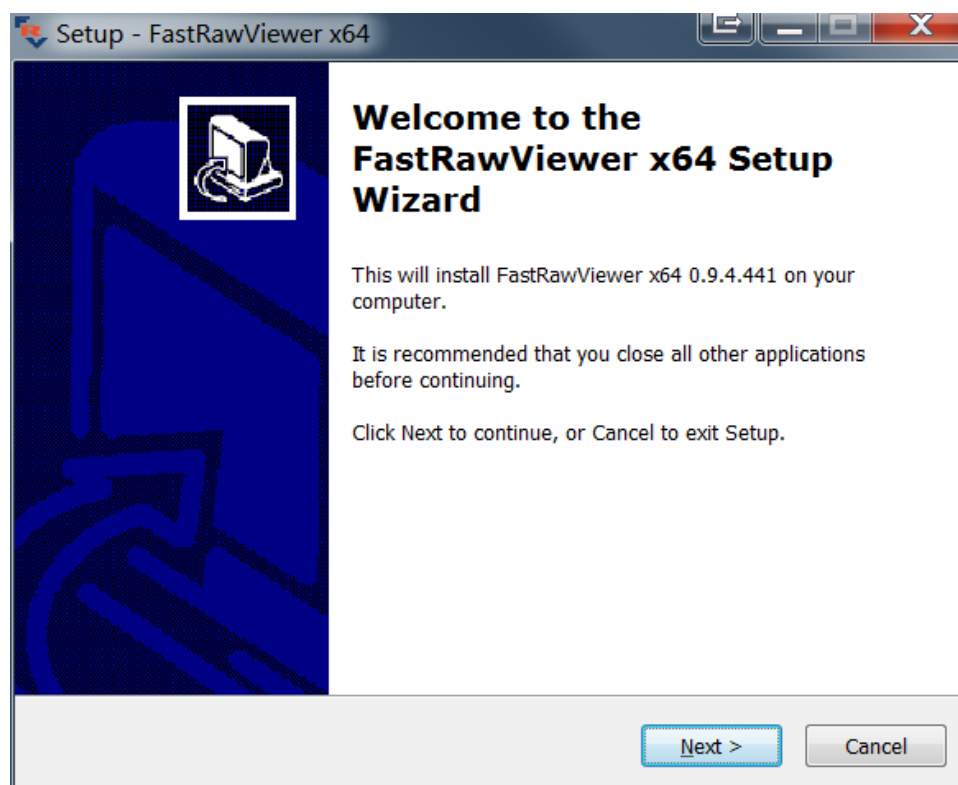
Setup - FastRawViewer x64

Welcome to the FastRawViewer x64 Setup Wizard

This will install FastRawViewer x64 0.9.4.441 on your computer.

It is recommended that you close all other applications before continuing.

Click Next to continue, or Cancel to exit Setup.

Next >

Cancel